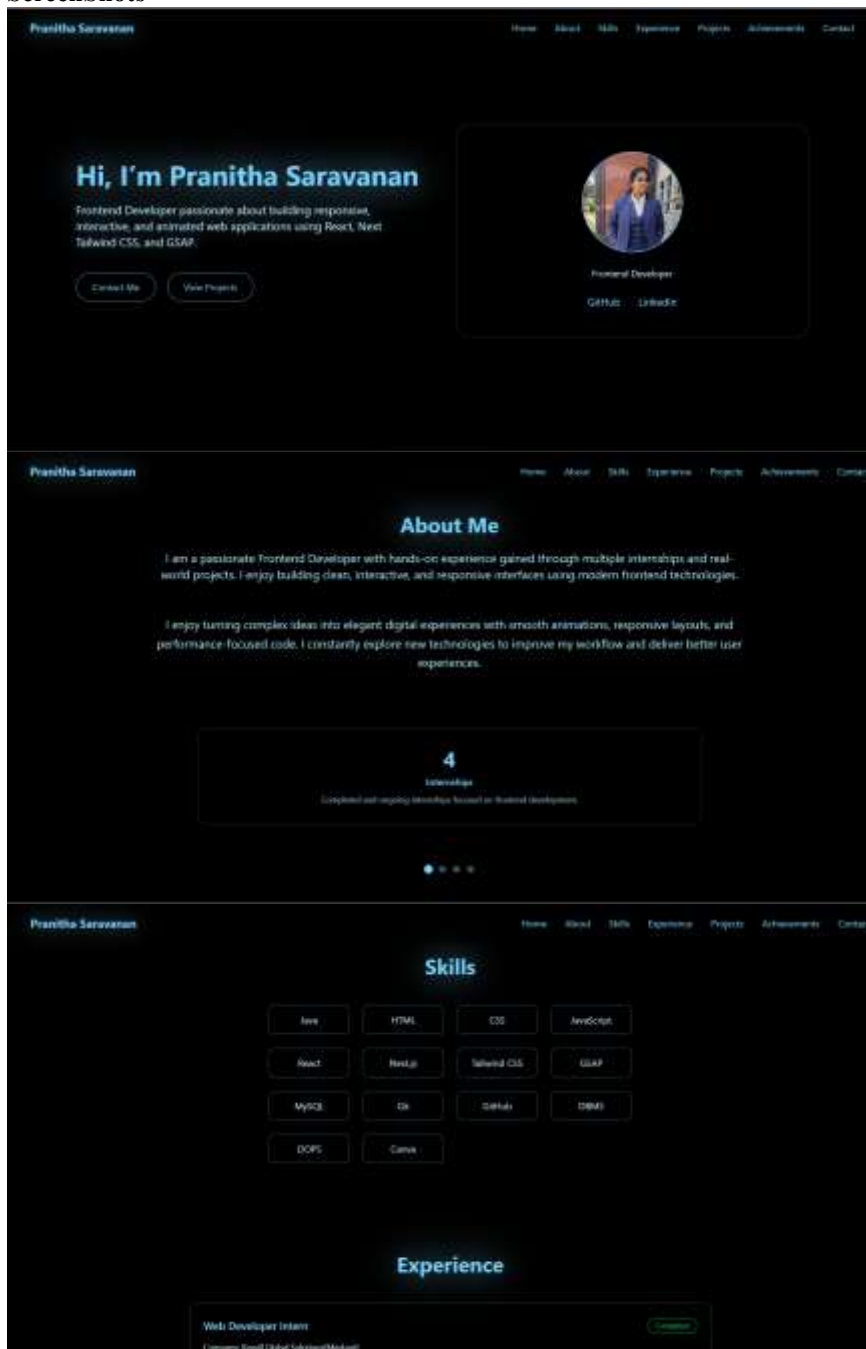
Screenshots

Pranitha Saravanan

Home About Skills Experience Projects Achievements Contact

Hi, I'm Pranitha Saravanan

Frontend Developer passionate about building responsive, interactive, and animated web applications using React, Next Tailwind CSS, and GSAP.

Contact Me View Projects

Frontend Developer

GitHub LinkedIn

Pranitha Saravanan

Home About Skills Experience Projects Achievements Contac

About Me

I am a passionate Frontend Developer with hands-on experience gained through multiple internships and real-world projects. I enjoy building clean, interactive, and responsive interfaces using modern frontend technologies.

I enjoy turning complex ideas into elegant digital experiences with smooth animations, responsive layouts, and performance focused code. I constantly explore new technologies to improve my workflow and deliver better user experiences.

4

Internships

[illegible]

Pranitha Saravanan

Home About Skills Experience Projects Achievements Contac

Skills

| Java | HTML | CSS | JavaScript |
|---|---|---|---|
| React | Next.js | Tailwind CSS | GSAP |
| MySQL | Git | GitHub | DBMS |
| OOPS | Canva | | |

Experience

Web Developer Intern

Completed

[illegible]